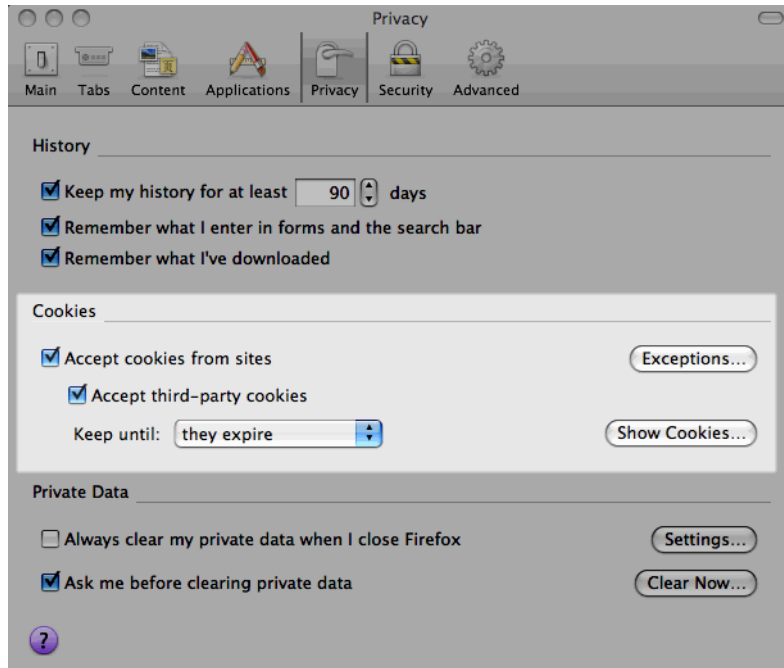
Privacy

Main Tabs Content Applications Privacy Security Advanced

History

Keep my history for at least 90 days

Remember what I enter in forms and the search bar

Remember what I've downloaded

Cookies

Accept cookies from sites

Exceptions...

Accept third-party cookies

Keep until: they expire

Show Cookies...

Private Data

Always clear my private data when I close Firefox

Settings...

Ask me before clearing private data

Clear Now...

?